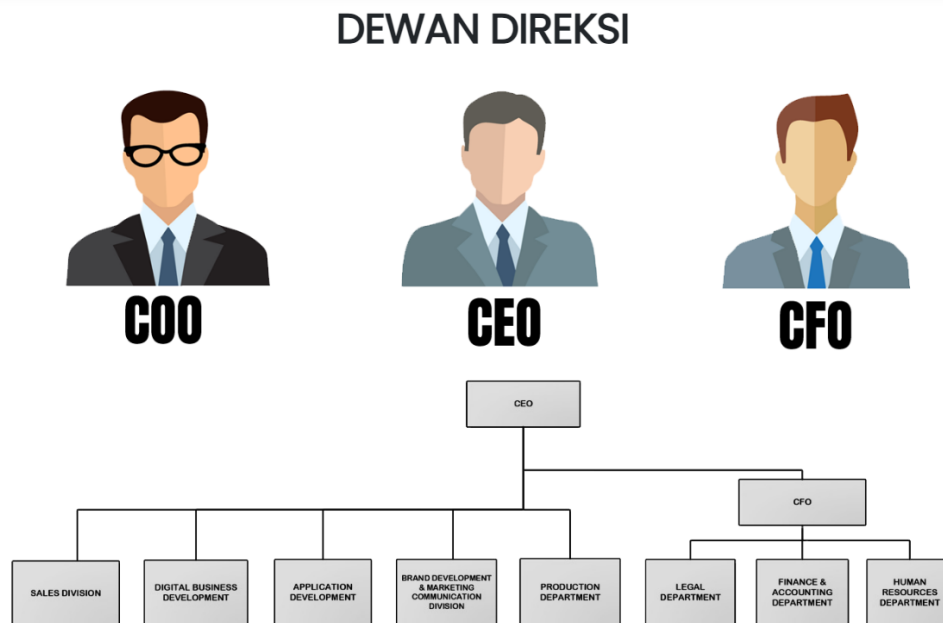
DEWAN DIREKSI

COO

CEO

CFO

CEO

CFO

SALES DIVISION

DIGITAL BUSINESS DEVELOPMENT

APPLICATION DEVELOPMENT

BRAND DEVELOPMENT & MARKETING COMMUNICATION DIVISION

PRODUCTION DEPARTMENT

LEGAL DEPARTMENT

FINANCE & ACCOUNTING DEPARTMENT

HUMAN RESOURCES DEPARTMENT